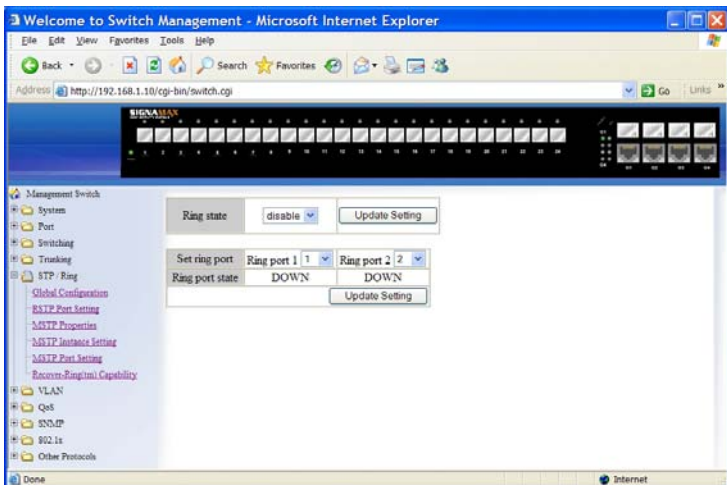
Welcome to Switch Management - Microsoft Internet Explorer

File Edit View Favorites Tools Help

Back Search Favorites

Address http://192.168.1.10/cgi-bin/switch.cgi

Go Links

SIGNAMAX

Management Switch
System
Port
Switching
Trunking
STP / Ring
Global Configuration
RSTP Port Setting
MSTP Properties
MSTP Instance Setting
MSTP Port Setting
Recover-Ring(tm) Capability
VLAN
QoS
SNMP
802.1x
Other Protocols

| Ring state | disable | Update Setting |
|---|---|---|

| Set ring port | Ring port 1 1 | Ring port 2 2 |
|---|---|---|
| Ring port state | DOWN | DOWN |
| | | Update Setting |

Done

Internet